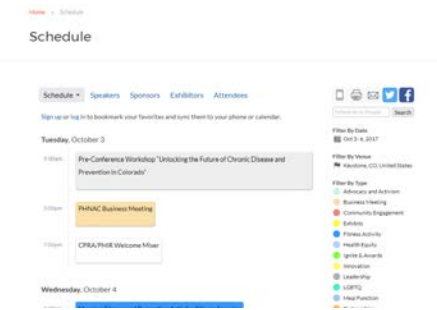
Home › Schedule

Schedule

Schedule ▾ Speakers Sponsors Exhibitors Attendees

Sign up or log in to bookmark your favorites and sync them to your phone or calendar.

Tuesday, October 3

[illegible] Pre-Conference Workshop "Unlocking the Future of Chronic Disease and Prevention in Colorado"

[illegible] PHNAC Business Meeting

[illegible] CPRA/PHIR Welcome Mixer

Wednesday, October 4

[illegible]

Search

Filter By Date
Oct 3 - 6, 2017

Filter By Venue
Keystone, CO, United States

Filter By Type
Advocacy and Activism
Business Meeting
Community Engagement
Exhibits
Fitness Activity
Health Equity
Ignite & Awards
Innovation
Leadership
LGBTQ
Meal Function
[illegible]